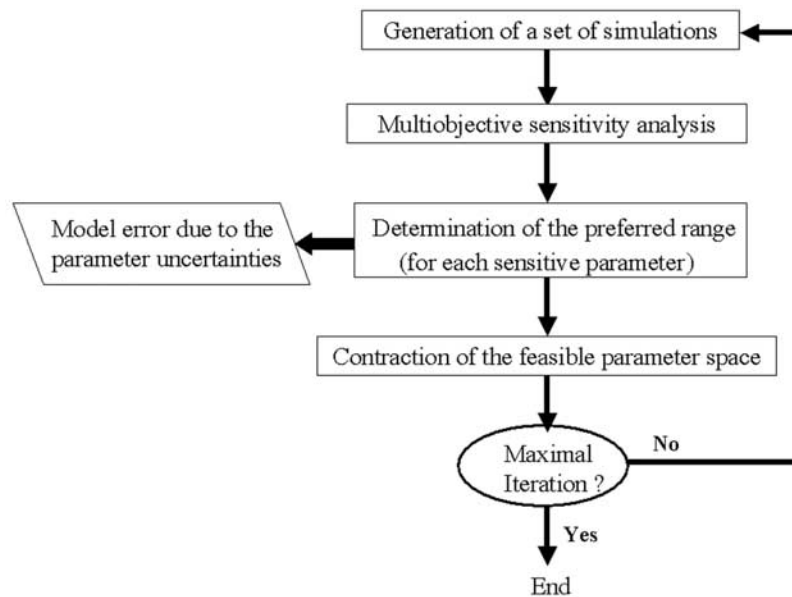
Generation of a set of simulations

Multiobjective sensitivity analysis

Model error due to the parameter uncertainties

Determination of the preferred range (for each sensitive parameter)

Contraction of the feasible parameter space

Maximal Iteration ?

No

Yes

End